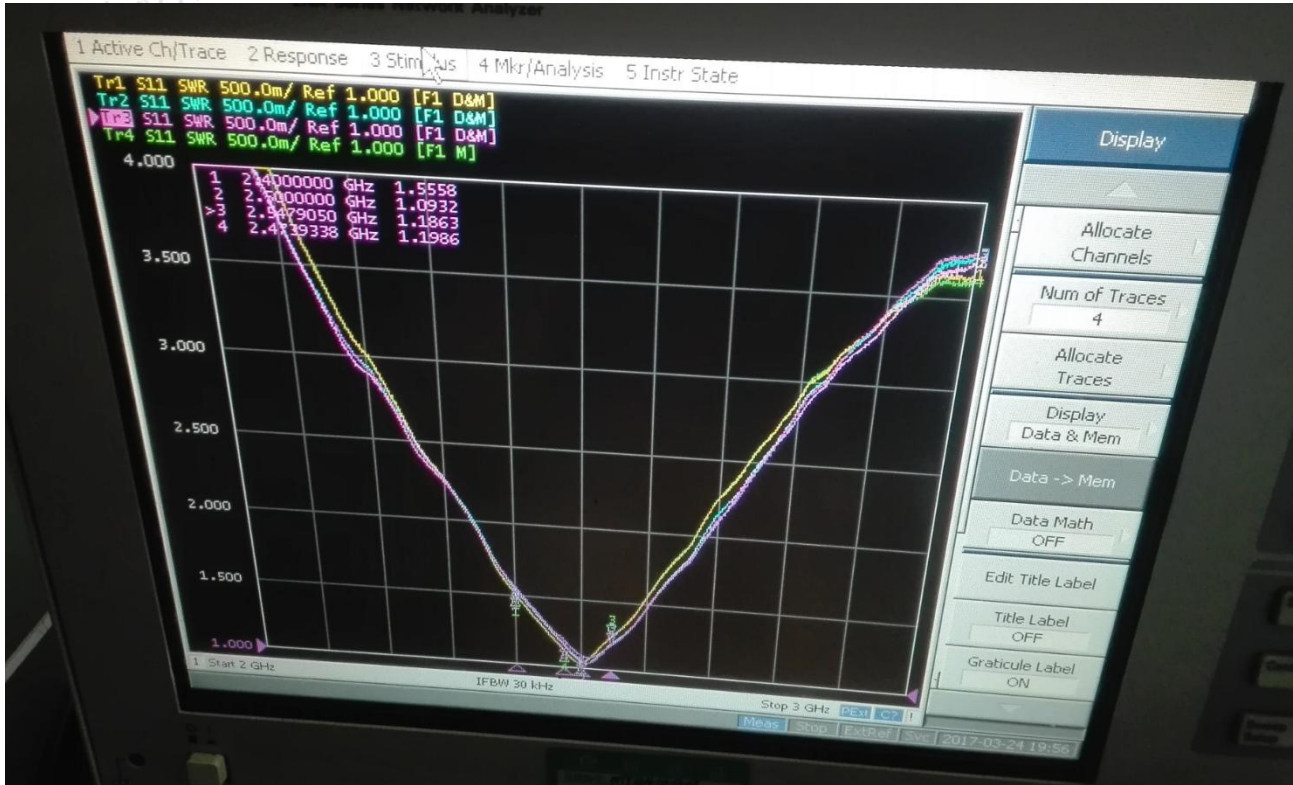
Series Network Analyzer

1 Active Ch/Trace 2 Response 3 Stim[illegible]us 4 Mkr/Analysis 5 Instr State

Tr1 S11 SWR 500.0m/ Ref 1.000 [F1 D&M]
Tr2 S11 SWR 500.0m/ Ref 1.000 [F1 D&M]
Tr3 S11 SWR 500.0m/ Ref 1.000 [F1 D&M]
Tr4 S11 SWR 500.0m/ Ref 1.000 [F1 M]

4.000
3.500
3.000
2.500
2.000
1.500
1.000

1 2.4000000 GHz 1.5558
2 2.5000000 GHz 1.0932
>3 2.5479050 GHz 1.1863
4 2.4739338 GHz 1.1986

1 Start 2 GHz
IFBW 30 kHz
Stop 3 GHz PExt C?

Meas Stop ExtRef Svc 2017-03-24 19:56

Display
Allocate Channels
Num of Traces
4
Allocate Traces
Display
Data & Mem
Data -> Mem
Data Math
OFF
Edit Title Label
Title Label
OFF
Graticule Label
ON